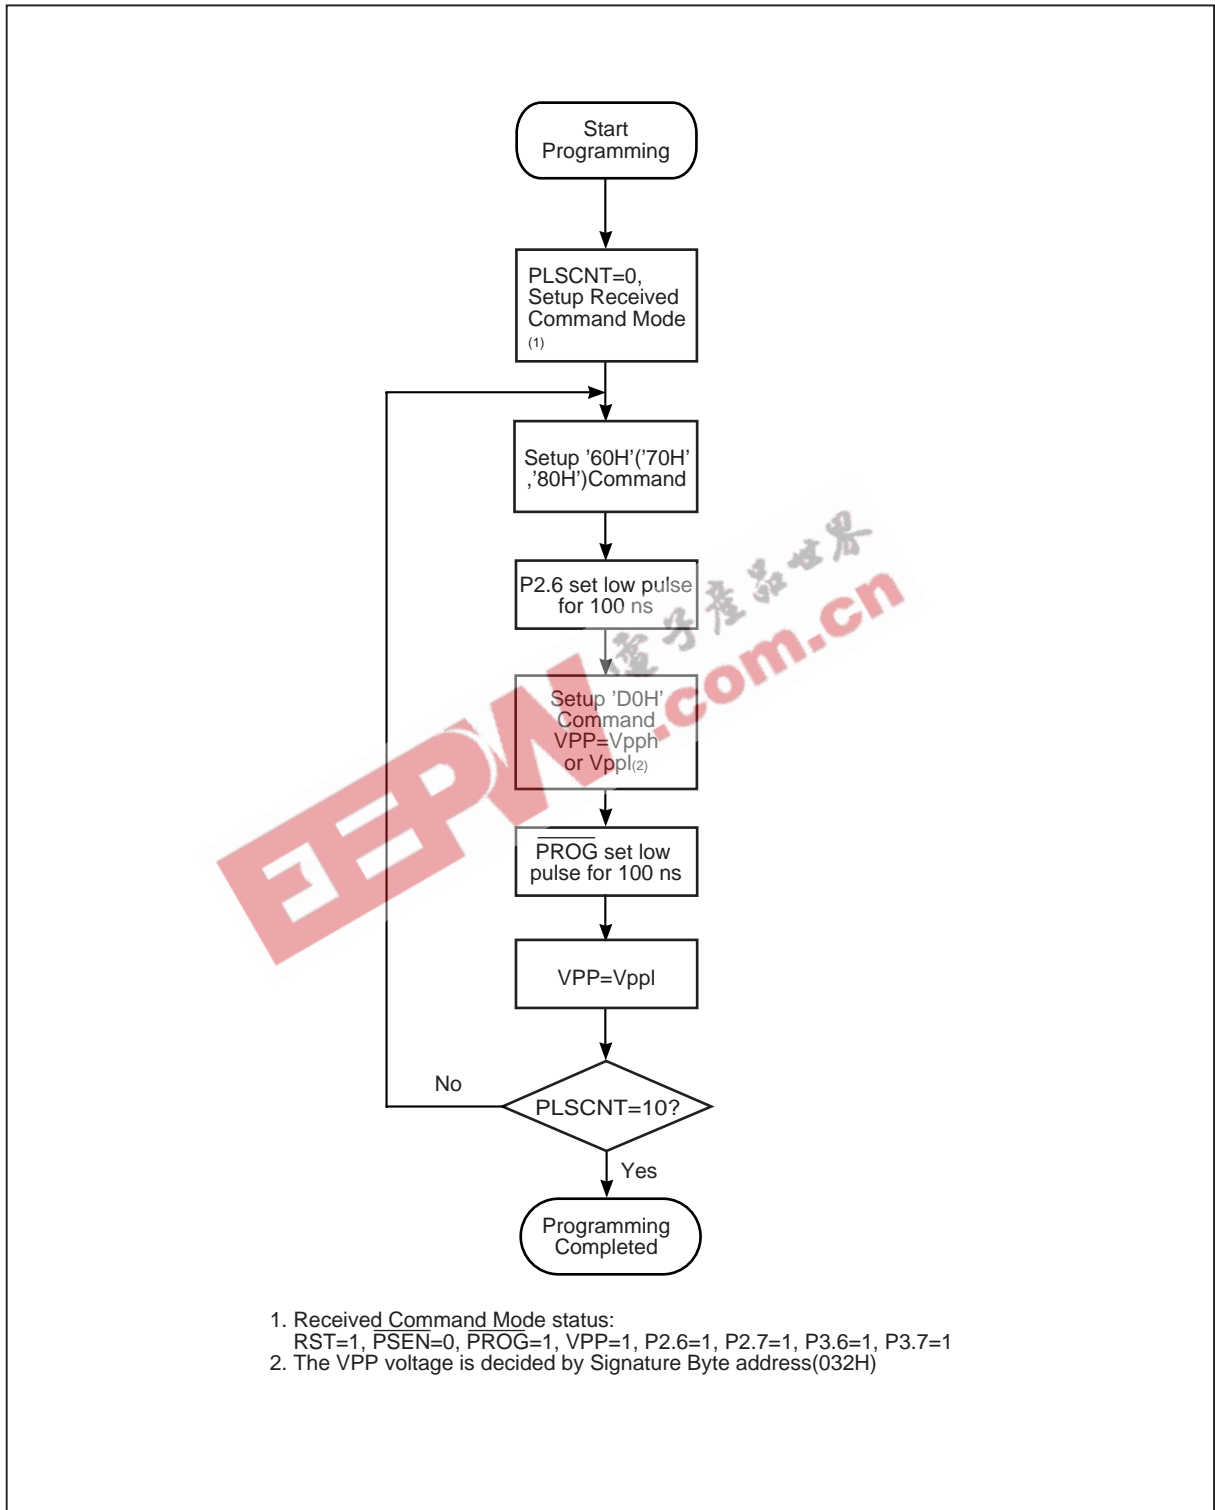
Start Programming

PLSCNT=0, Setup Received Command Mode (1)

Setup '60H'('70H' ,'80H')Command

P2.6 set low pulse for 100 ns

Setup 'D0H' Command VPP=Vpph or Vppl(2)

$\overline{\text{PROG}}$ set low pulse for 100 ns

VPP=Vppl

No

PLSCNT=10?

Yes

Programming Completed

電子產品世界
EEPW.com.cn

1. Received Command Mode status:
RST=1, $\overline{\text{PSEN}}$=0, $\overline{\text{PROG}}$=1, VPP=1, P2.6=1, P2.7=1, P3.6=1, P3.7=1
2. The VPP voltage is decided by Signature Byte address(032H)